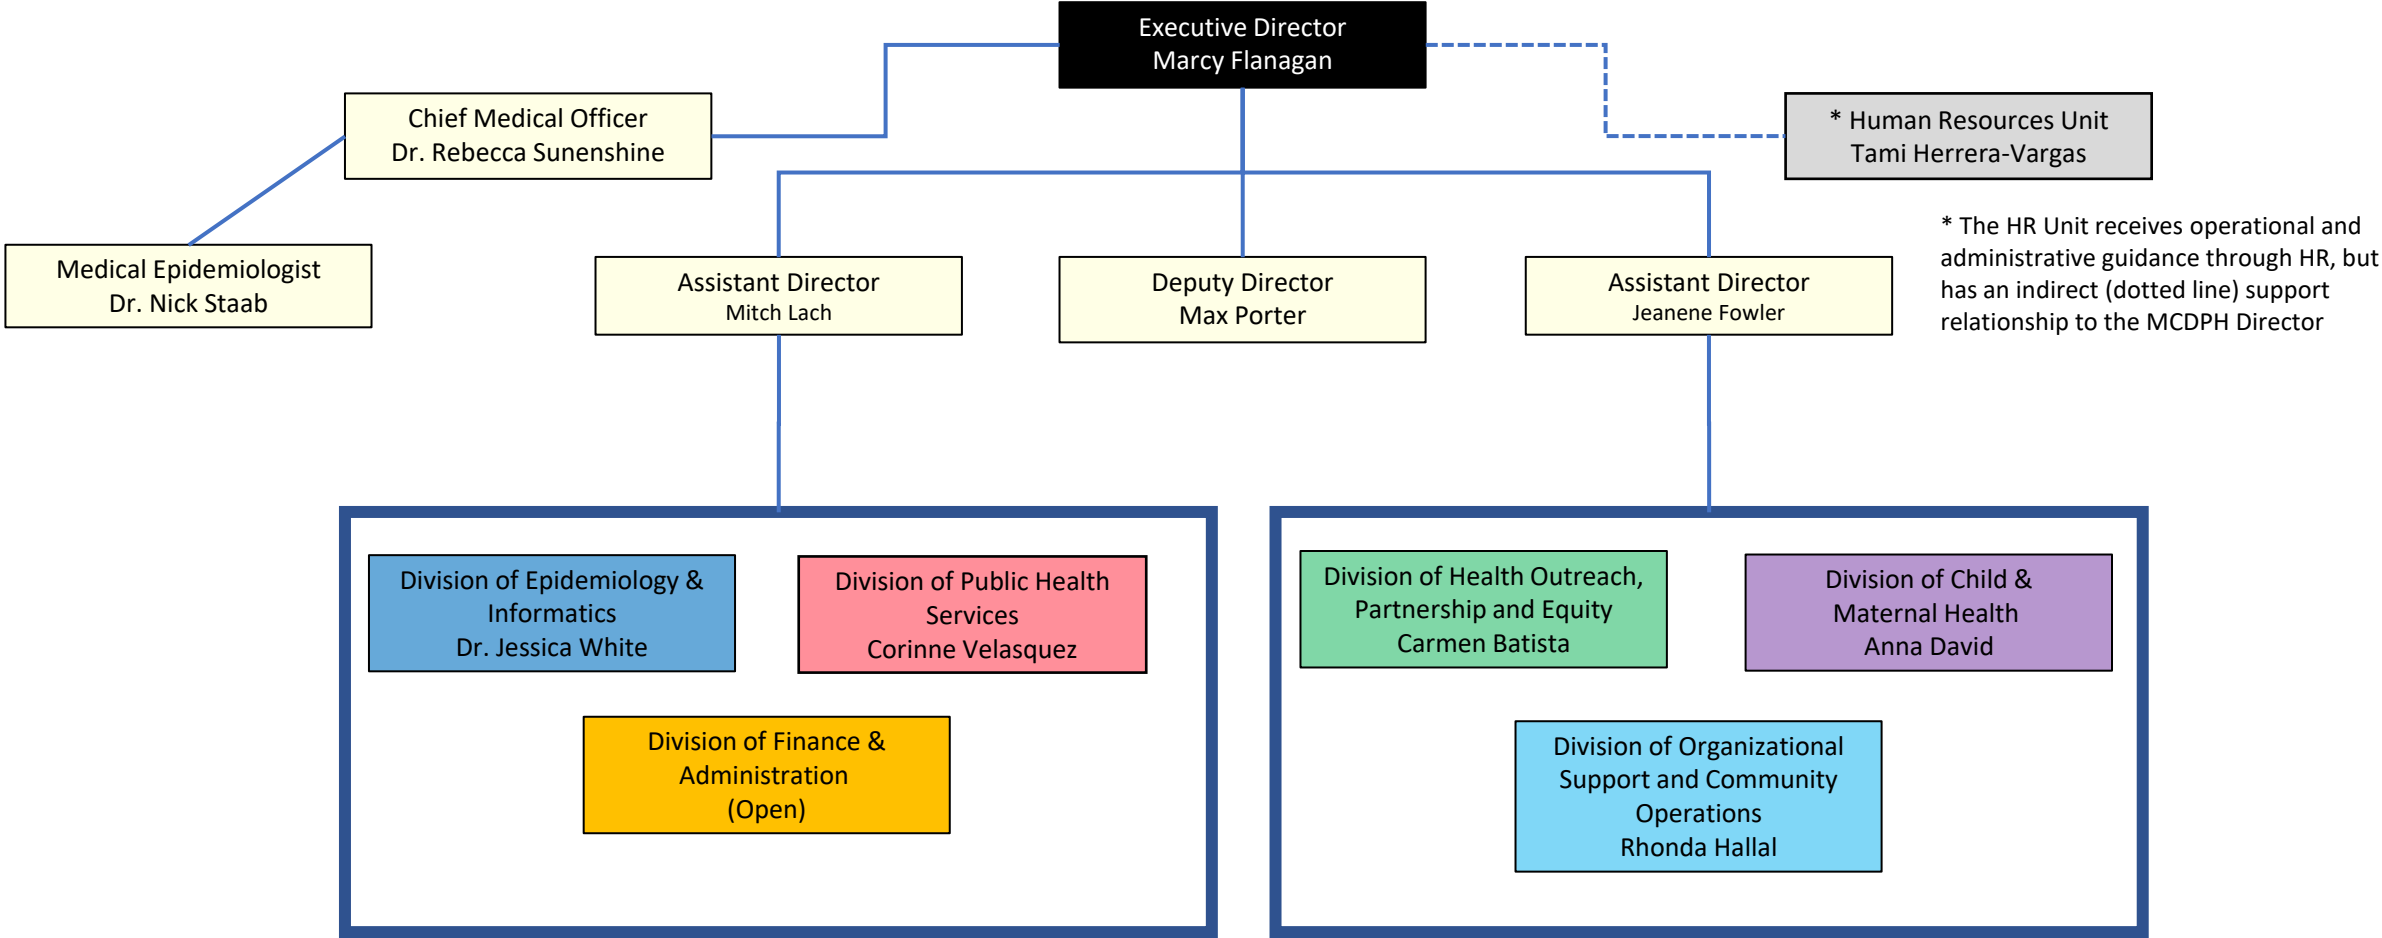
Executive Director
Marcy Flanagan

Chief Medical Officer
Dr. Rebecca Sunenshine

* Human Resources Unit
Tami Herrera-Vargas

* The HR Unit receives operational and administrative guidance through HR, but has an indirect (dotted line) support relationship to the MCDPH Director

Medical Epidemiologist
Dr. Nick Staab

Assistant Director
Mitch Lach

Deputy Director
Max Porter

Assistant Director
Jeanene Fowler

Division of Epidemiology & Informatics
Dr. Jessica White

Division of Public Health Services
Corinne Velasquez

Division of Finance & Administration
(Open)

Division of Health Outreach, Partnership and Equity
Carmen Batista

Division of Child & Maternal Health
Anna David

Division of Organizational Support and Community Operations
Rhonda Hallal